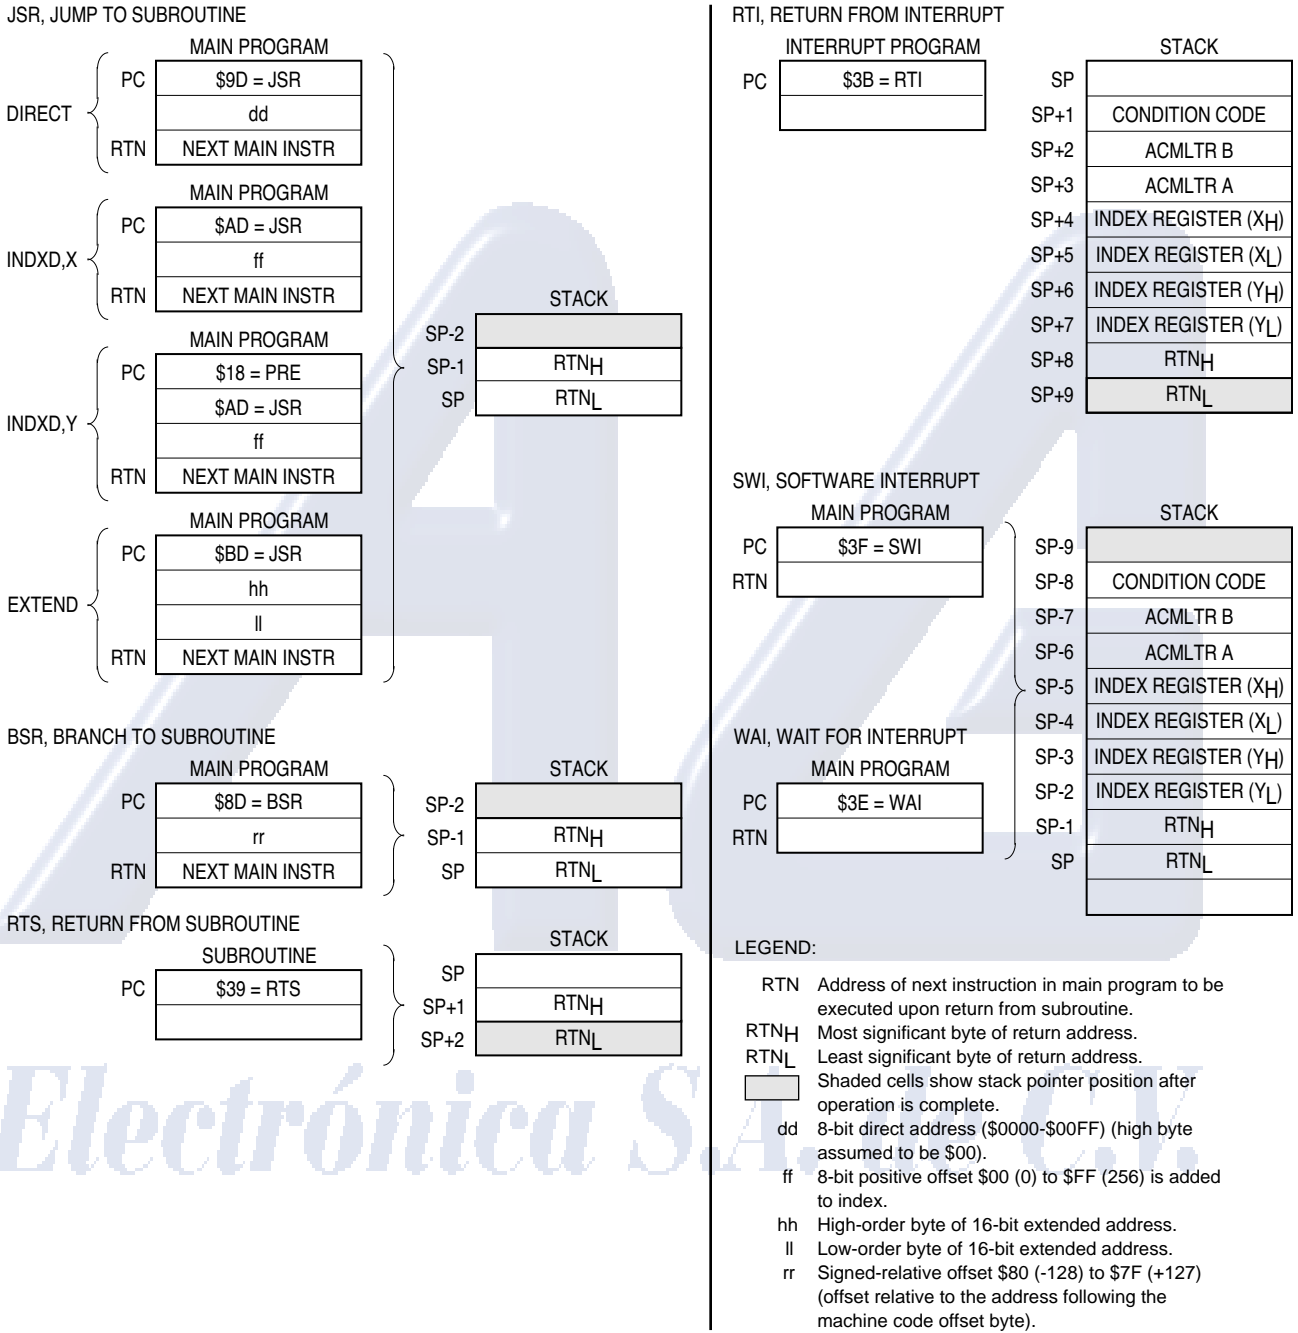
JSR, JUMP TO SUBROUTINE

MAIN PROGRAM

DIRECT

| PC | $9D = JSR |
|---|---|
| | dd |
| RTN | NEXT MAIN INSTR |

MAIN PROGRAM

INDXD,X

| PC | $AD = JSR |
|---|---|
| | ff |
| RTN | NEXT MAIN INSTR |

MAIN PROGRAM

INDXD,Y

| PC | $18 = PRE |
|---|---|
| | $AD = JSR |
| | ff |
| RTN | NEXT MAIN INSTR |

MAIN PROGRAM

EXTEND

| PC | $BD = JSR |
|---|---|
| | hh |
| | ll |
| RTN | NEXT MAIN INSTR |

STACK

| SP-2 | |
|---|---|
| SP-1 | $RTN_H$ |
| SP | $RTN_L$ |

BSR, BRANCH TO SUBROUTINE

MAIN PROGRAM

| PC | $8D = BSR |
|---|---|
| | rr |
| RTN | NEXT MAIN INSTR |

STACK

| SP-2 | |
|---|---|
| SP-1 | $RTN_H$ |
| SP | $RTN_L$ |

RTS, RETURN FROM SUBROUTINE

SUBROUTINE

| PC | $39 = RTS |
|---|---|
| | |

STACK

| SP | |
|---|---|
| SP+1 | $RTN_H$ |
| SP+2 | $RTN_L$ |

RTI, RETURN FROM INTERRUPT

INTERRUPT PROGRAM

| PC | $3B = RTI |
|---|---|
| | |

STACK

| SP | |
|---|---|
| SP+1 | CONDITION CODE |
| SP+2 | ACMLTR B |
| SP+3 | ACMLTR A |
| SP+4 | INDEX REGISTER ($X_H$) |
| SP+5 | INDEX REGISTER ($X_L$) |
| SP+6 | INDEX REGISTER ($Y_H$) |
| SP+7 | INDEX REGISTER ($Y_L$) |
| SP+8 | $RTN_H$ |
| SP+9 | $RTN_L$ |

SWI, SOFTWARE INTERRUPT

MAIN PROGRAM

| PC | $3F = SWI |
|---|---|
| RTN | |

WAI, WAIT FOR INTERRUPT

MAIN PROGRAM

| PC | $3E = WAI |
|---|---|
| RTN | |

STACK

| SP-9 | |
|---|---|
| SP-8 | CONDITION CODE |
| SP-7 | ACMLTR B |
| SP-6 | ACMLTR A |
| SP-5 | INDEX REGISTER ($X_H$) |
| SP-4 | INDEX REGISTER ($X_L$) |
| SP-3 | INDEX REGISTER ($Y_H$) |
| SP-2 | INDEX REGISTER ($Y_L$) |
| SP-1 | $RTN_H$ |
| SP | $RTN_L$ |
| | |

LEGEND:

RTN Address of next instruction in main program to be executed upon return from subroutine.
$RTN_H$ Most significant byte of return address.
$RTN_L$ Least significant byte of return address.
Shaded cells show stack pointer position after operation is complete.
dd 8-bit direct address ($0000-$00FF) (high byte assumed to be $00).
ff 8-bit positive offset $00 (0) to $FF (256) is added to index.
hh High-order byte of 16-bit extended address.
ll Low-order byte of 16-bit extended address.
rr Signed-relative offset $80 (-128) to $7F (+127) (offset relative to the address following the machine code offset byte).

Electrónica S.A. de C.V.